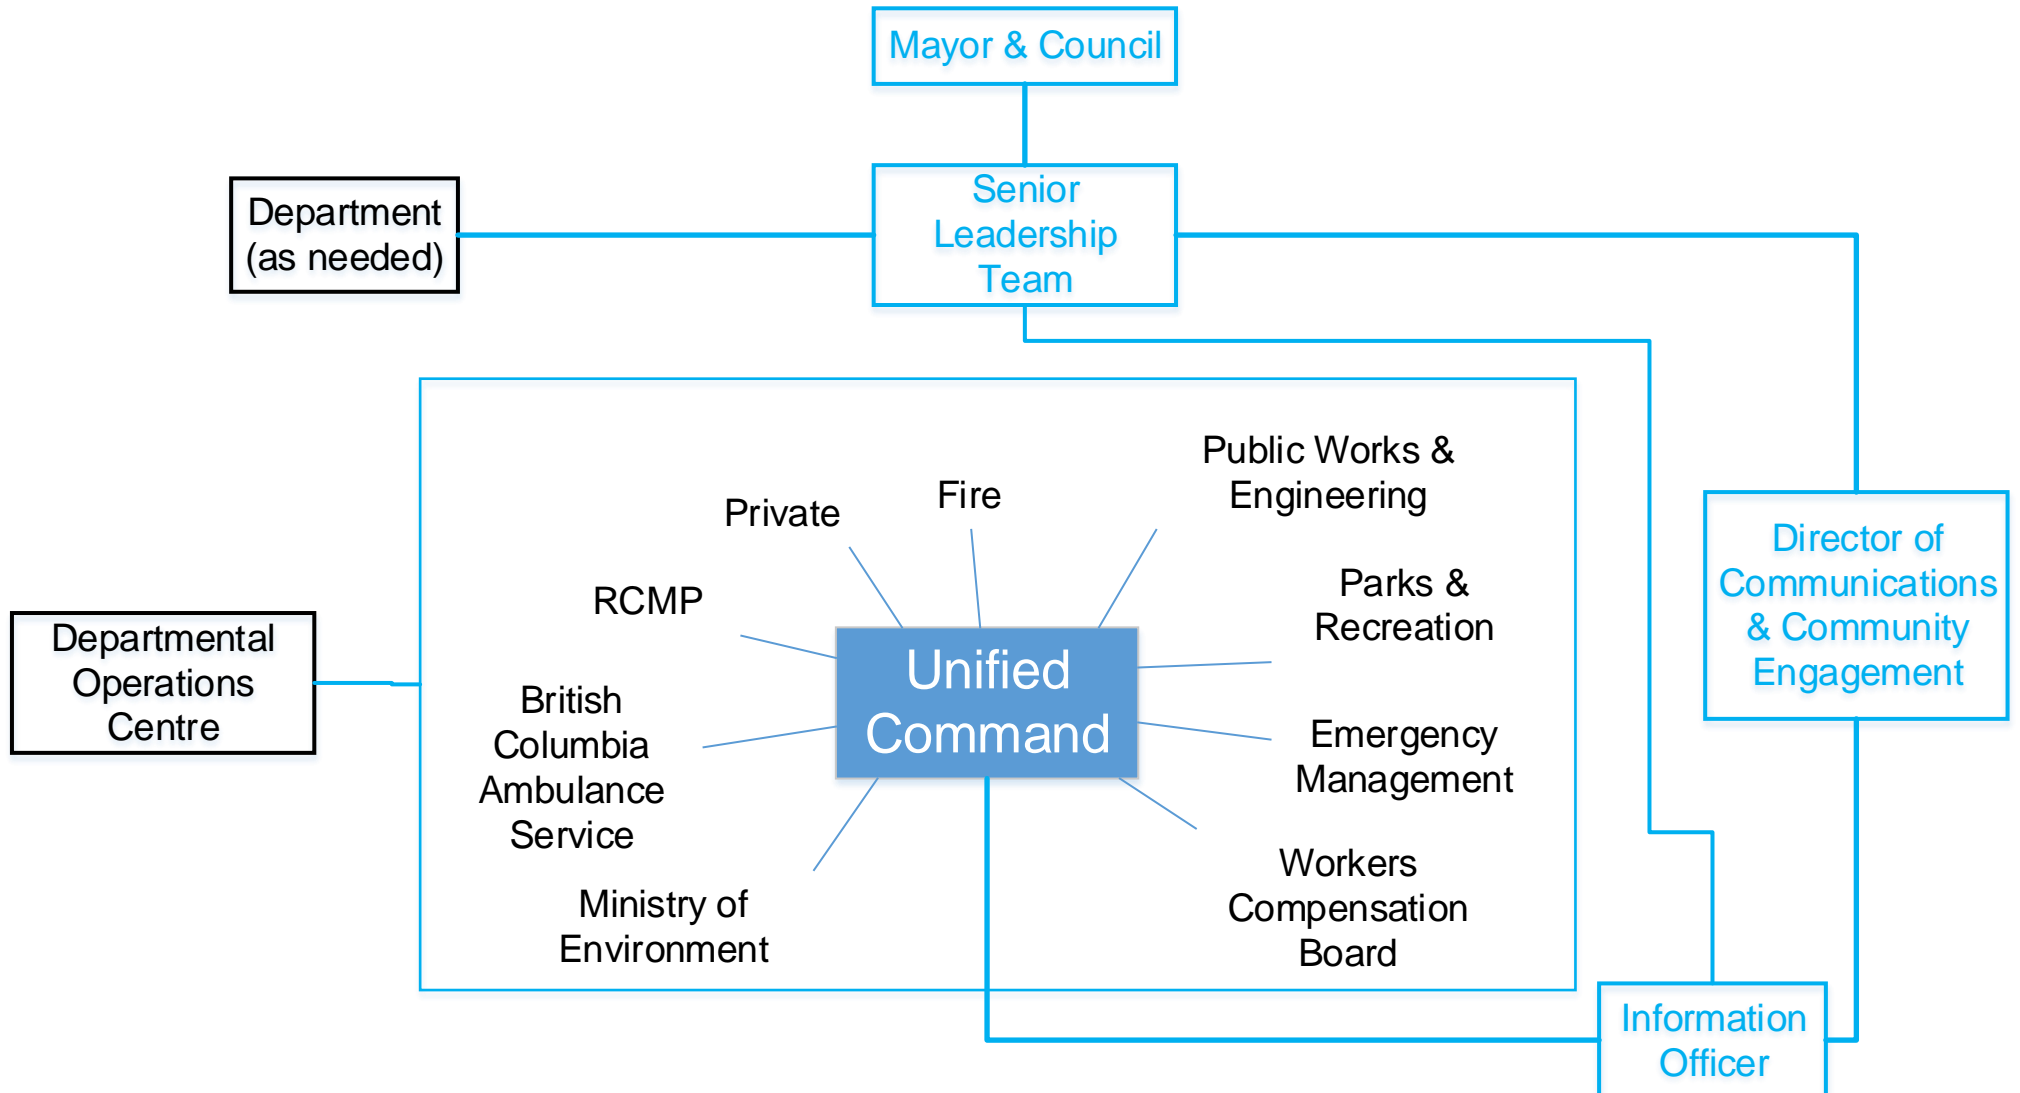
Mayor & Council

Department (as needed)

Senior Leadership Team

Public Works & Engineering

Private

Fire

RCMP

Parks & Recreation

Director of Communications & Community Engagement

Departmental Operations Centre

Unified Command

British Columbia Ambulance Service

Emergency Management

Workers Compensation Board

Ministry of Environment

Information Officer